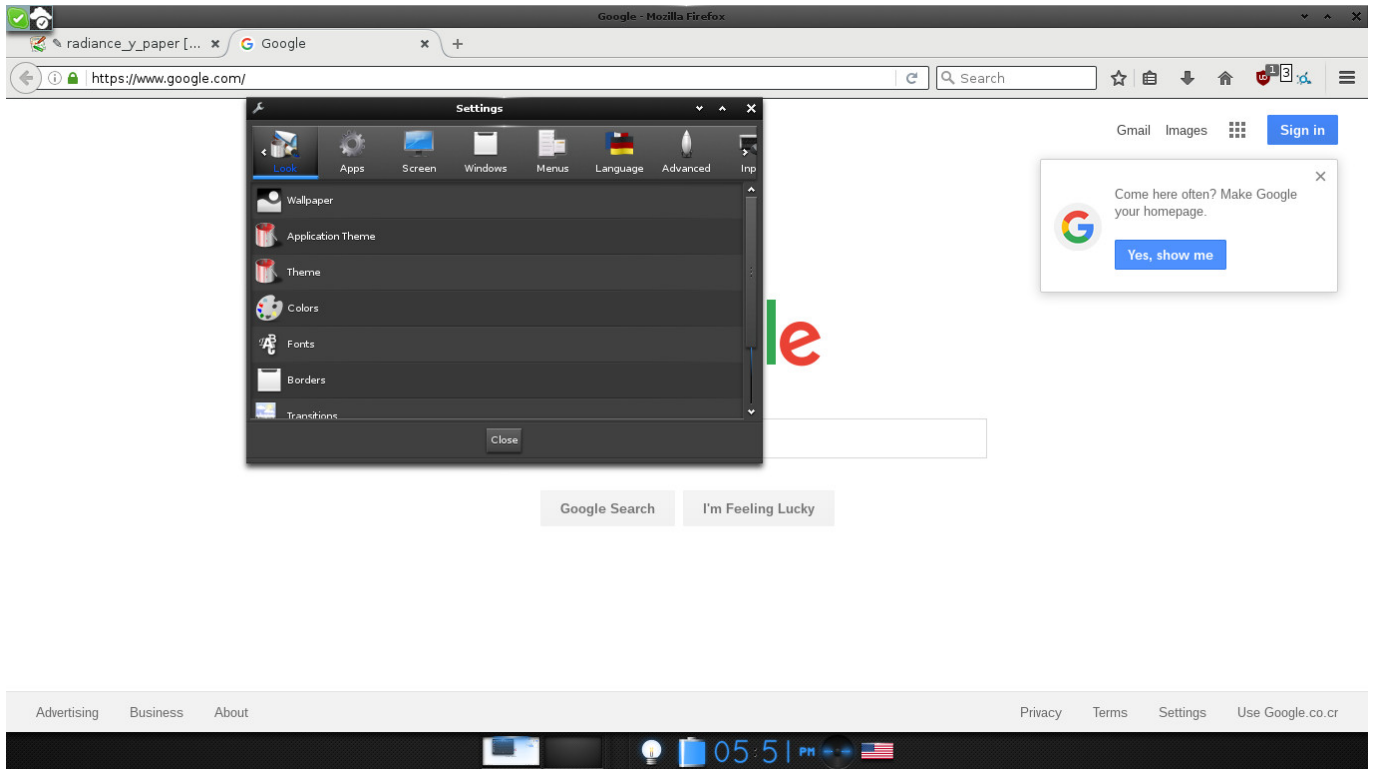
Google - Mozilla Firefox

radiance_y_paper [...
Google
+

https://www.google.com/
Search

Settings

Look
Apps
Screen
Windows
Menus
Language
Advanced
Inp

Wallpaper
Application Theme
Theme
Colors
Fonts
Borders
Transitions

Close

Gmail
Images
Sign in

Come here often? Make Google your homepage.
Yes, show me

le

Google Search
I'm Feeling Lucky

Advertising
Business
About
Privacy
Terms
Settings
Use Google.co.cr

05:5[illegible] PM